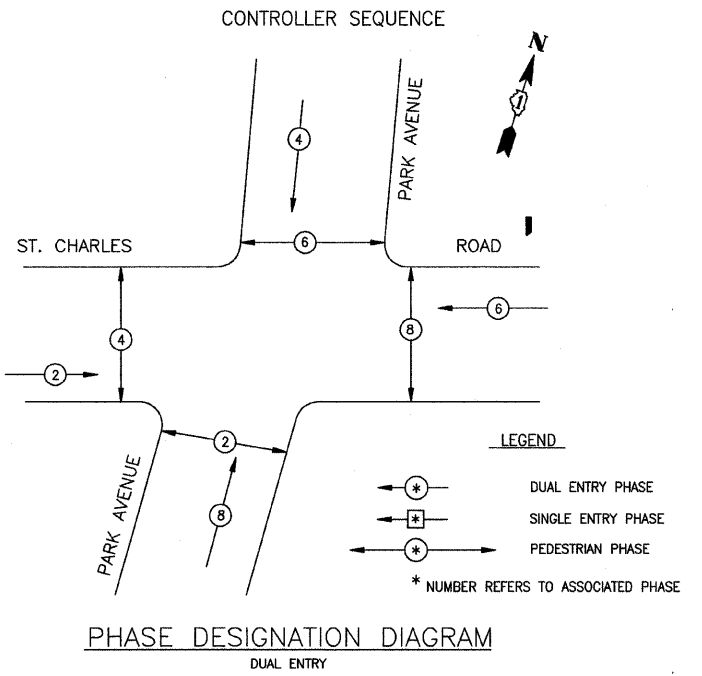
CONTROLLER SEQUENCE

N

PARK AVENUE

4

6

ST. CHARLES

ROAD

4

8

6

2

2

8

PARK AVENUE

LEGEND

* DUAL ENTRY PHASE

* SINGLE ENTRY PHASE

* PEDESTRIAN PHASE

* NUMBER REFERS TO ASSOCIATED PHASE

PHASE DESIGNATION DIAGRAM

DUAL ENTRY